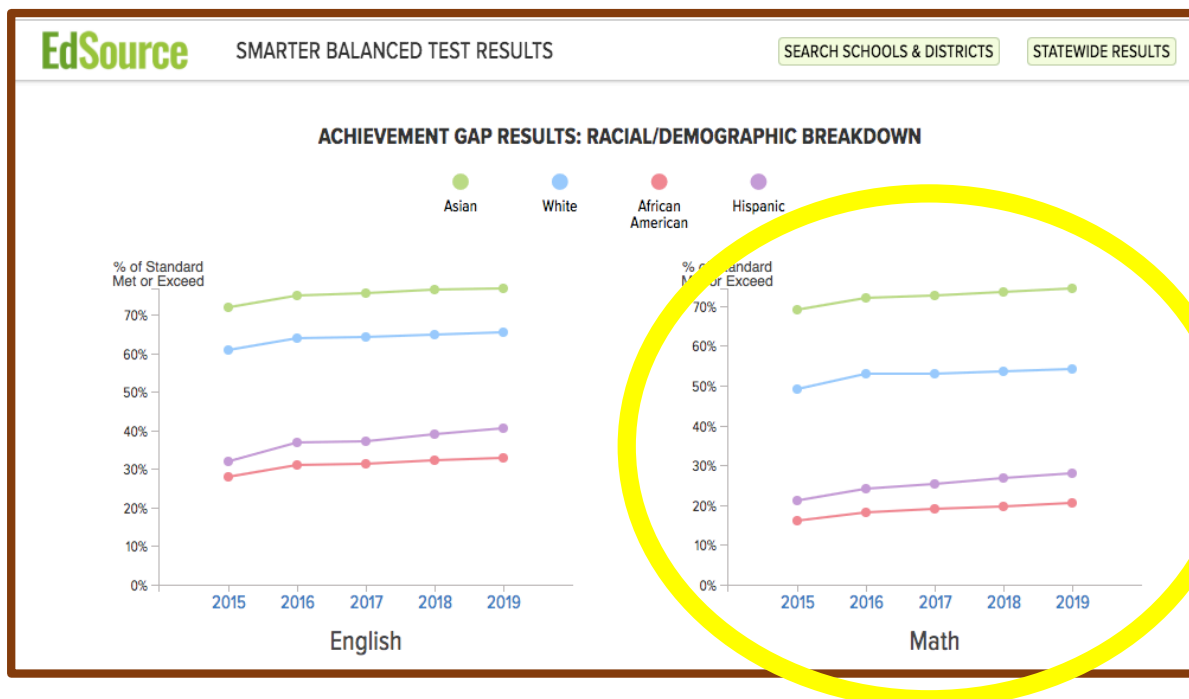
EdSource SMARTER BALANCED TEST RESULTS

SEARCH SCHOOLS & DISTRICTS

STATEWIDE RESULTS

ACHIEVEMENT GAP RESULTS: RACIAL/DEMOGRAPHIC BREAKDOWN

Asian
White
African American
Hispanic

% of Standard Met or Exceed

70%
60%
50%
40%
30%
20%
10%
0%

2015 2016 2017 2018 2019

English

% of Standard Met or Exceed

70%
60%
50%
40%
30%
20%
10%
0%

2015 2016 2017 2018 2019

Math